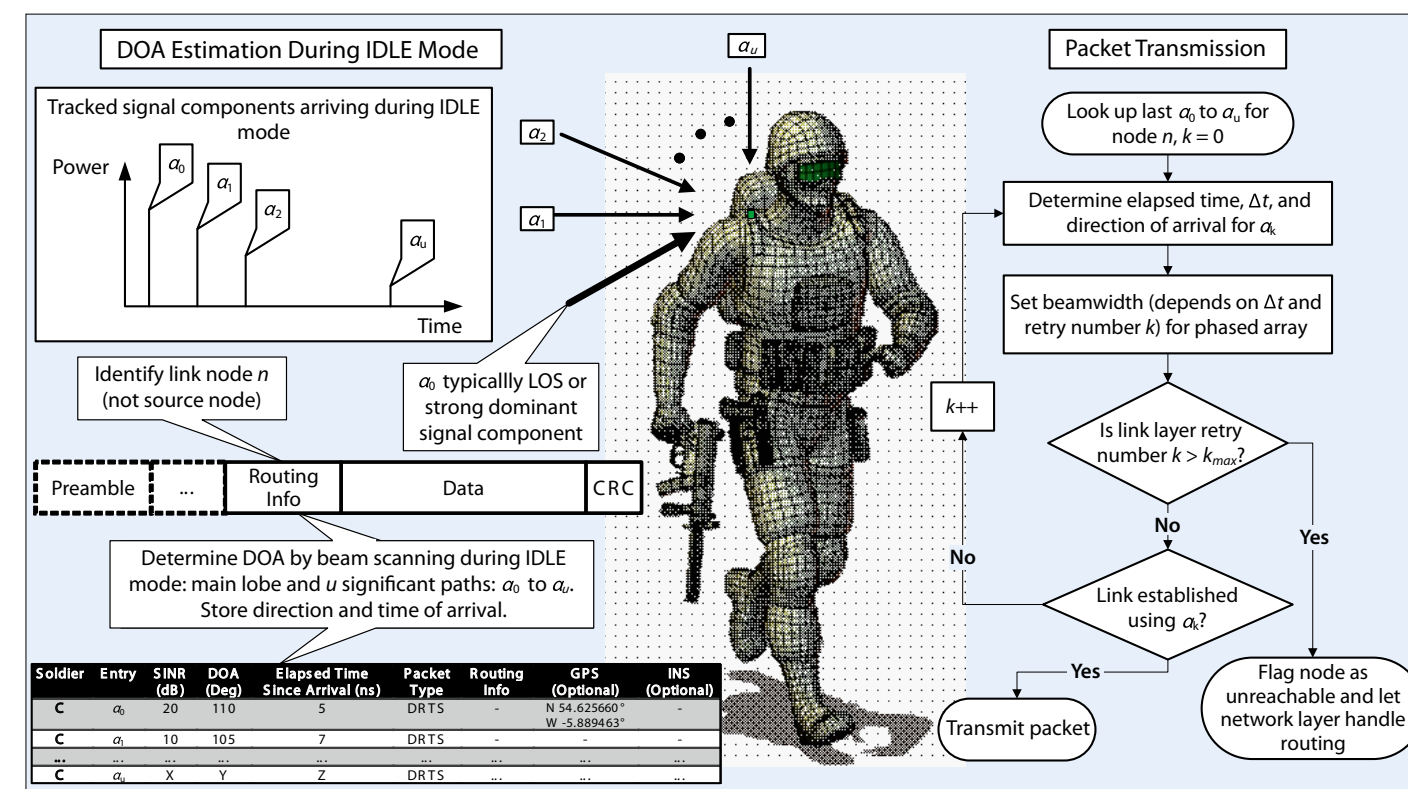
DOA Estimation During IDLE Mode

Tracked signal components arriving during IDLE mode

Power

$a_0$

$a_1$

$a_2$

$a_u$

Time

$a_u$

$a_2$

$a_1$

$a_0$ typicallly LOS or strong dominant signal component

Identify link node $n$ (not source node)

| Preamble | ... | Routing Info | Data | CRC |
|---|---|---|---|---|

Determine DOA by beam scanning during IDLE mode: main lobe and $u$ significant paths: $a_0$ to $a_u$. Store direction and time of arrival.

| Soldier | Entry | SINR (dB) | DOA (Deg) | Elapsed Time Since Arrival (ns) | Packet Type | Routing Info | GPS (Optional) | INS (Optional) |
|---|---|---|---|---|---|---|---|---|
| C | $a_0$ | 20 | 110 | 5 | DRTS | - | N 54.625660° W -5.889463° | - |
| C | $a_1$ | 10 | 105 | 7 | DRTS | - | - | - |
| ... | ... | ... | ... | ... | ... | ... | ... | ... |
| C | $a_u$ | X | Y | Z | DRTS | ... | ... | ... |

Packet Transmission

Look up last $a_0$ to $a_u$ for node $n$, $k = 0$

Determine elapsed time, $\Delta t$, and direction of arrival for $a_k$

Set beamwidth (depends on $\Delta t$ and retry number $k$) for phased array

Is link layer retry number $k > k_{max}$?

No

Yes

Link established using $a_k$?

No

$k$++

Yes

Transmit packet

Flag node as unreachable and let network layer handle routing